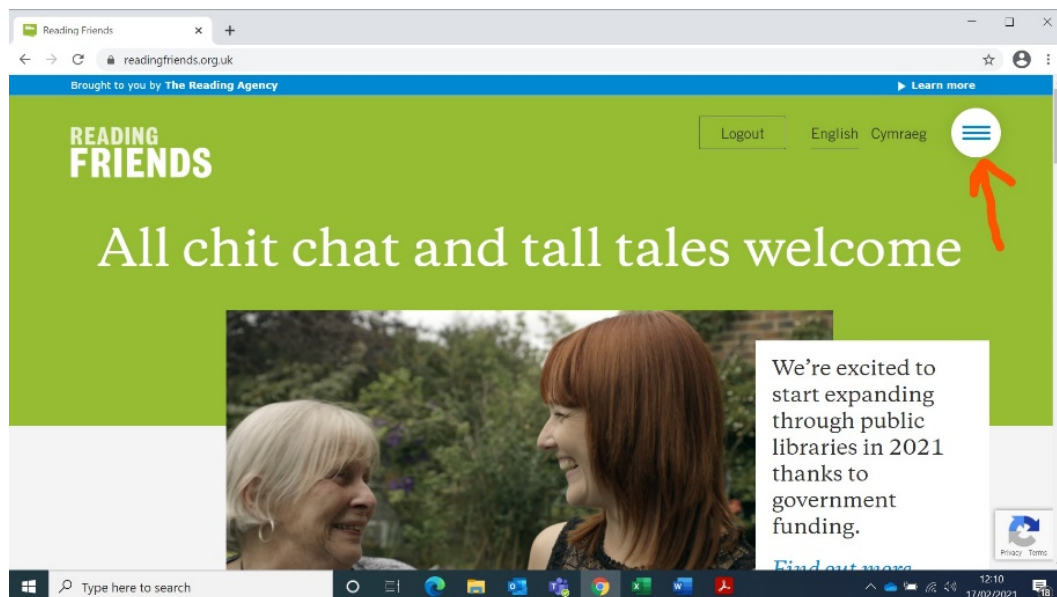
Reading Friends

readingfriends.org.uk

Brought to you by The Reading Agency

▶ Learn more

READING
FRIENDS

Logout

English Cymraeg

All chit chat and tall tales welcome

We're excited to start expanding through public libraries in 2021 thanks to government funding.

Find out more

Privacy Terms

Type here to search

12:10
17/02/2021

18